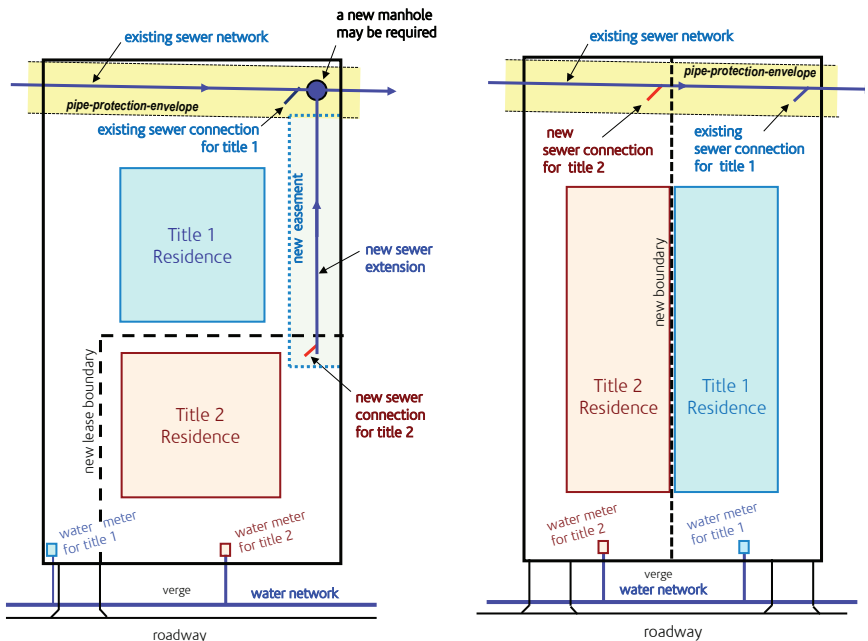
existing sewer network

a new manhole may be required

pipe-protection-envelope

existing sewer connection for title 1

Title 1 Residence

new easement

new sewer extension

new lease boundary

Title 2 Residence

new sewer connection for title 2

water meter for title 1

water meter for title 2

verge

water network

roadway

existing sewer network

pipe-protection-envelope

new sewer connection for title 2

existing sewer connection for title 1

new boundary

Title 2 Residence

Title 1 Residence

water meter for title 2

water meter for title 1

verge

water network

roadway